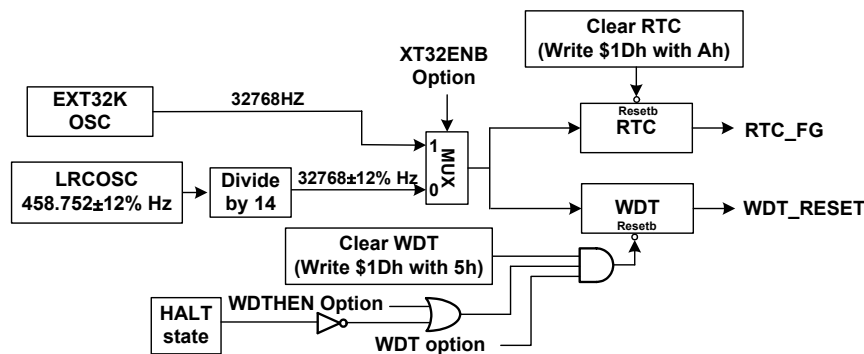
Clear RTC
(Write \$1Dh with Ah)

XT32ENB
Option

EXT32K
OSC

32768HZ

1
MUX
0

Resetb
RTC

RTC_FG

LRCOSC
458.752±12% Hz

Divide
by 14

32768±12% Hz

WDT
Resetb

WDT_RESET

Clear WDT
(Write \$1Dh with 5h)

HALT
state

WDTHEN Option

WDT option